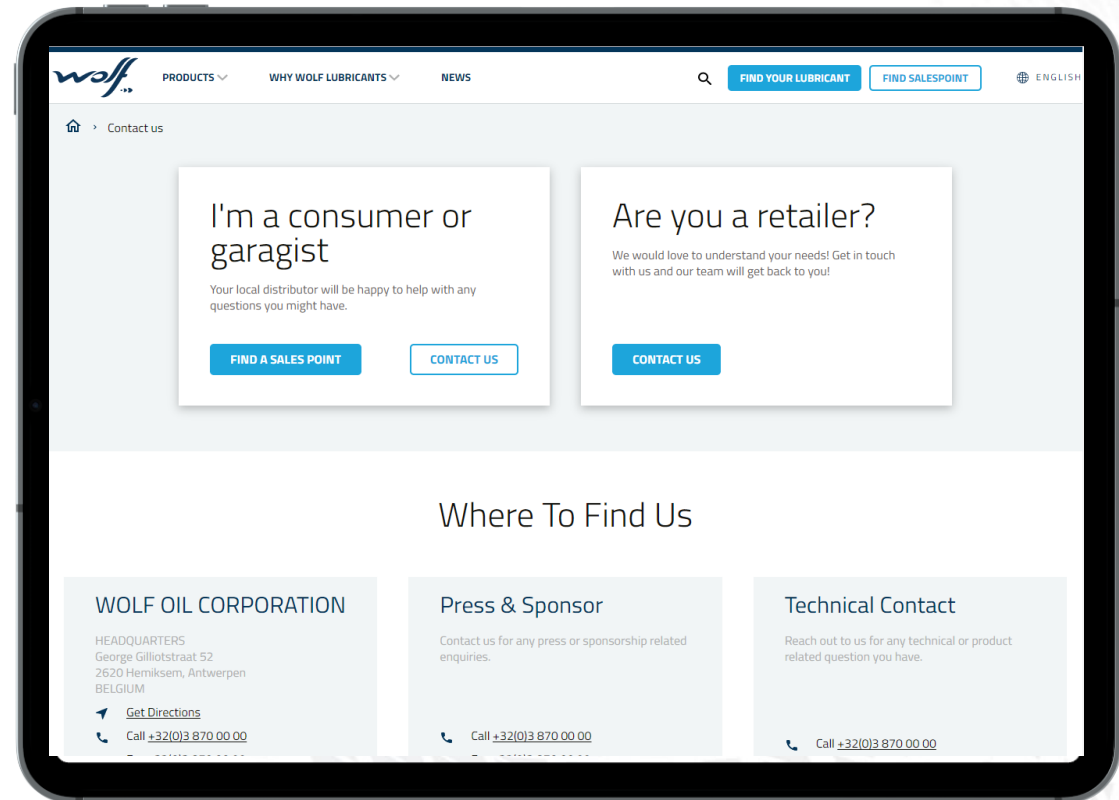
wolf

PRODUCTS WHY WOLF LUBRICANTS NEWS FIND YOUR LUBRICANT FIND SALESPOINT ENGLISH

Contact us

I'm a consumer or garagist

Your local distributor will be happy to help with any questions you might have.

FIND A SALES POINT CONTACT US

Are you a retailer?

We would love to understand your needs! Get in touch with us and our team will get back to you!

CONTACT US

Where To Find Us

WOLF OIL CORPORATION

HEADQUARTERS
George Gilliotstraat 52
2620 Hemiksem, Antwerpen
BELGIUM

Get Directions

Call +32(0)3 870 00 00

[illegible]

Press & Sponsor

Contact us for any press or sponsorship related enquiries.

Call +32(0)3 870 00 00

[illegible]

Technical Contact

Reach out to us for any technical or product related question you have.

Call +32(0)3 870 00 00